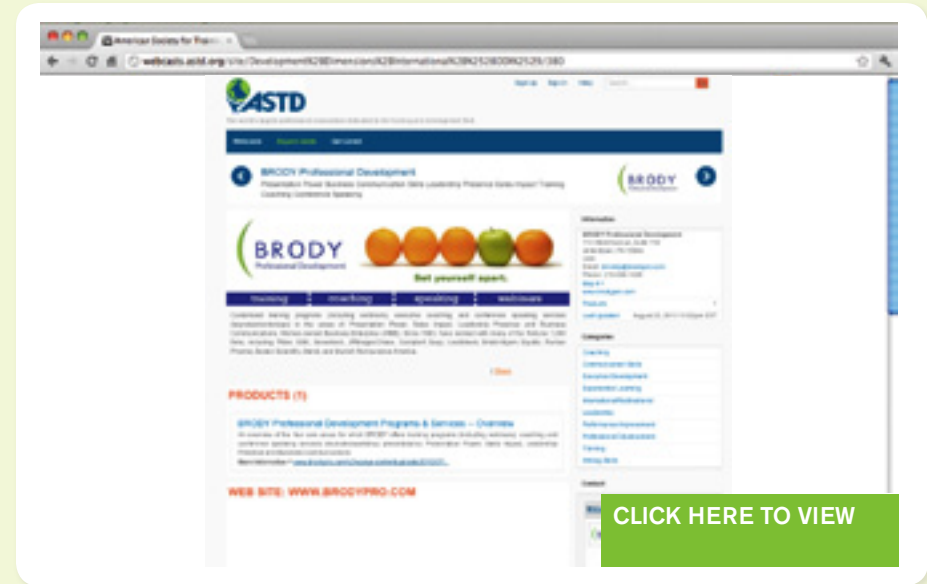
American Society for Train

webcasts.astd.org/site/Development%28Dimension%28International%29%2529/380

ASTD

BRODY Professional Development

Presentation Power Business Communication Skills Leadership Presence Sales Impact Training Coaching Conference Speaking

BRODY Professional Development

BRODY Professional Development

Set yourself apart.

training | coaching | speaking | webinars

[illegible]

PRODUCTS (1)

BRODY Professional Development Programs & Services – Overview

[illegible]

WEB SITE: WWW.BRODYPRO.COM

Information

Categories

Coaching

Communication Skills

CLICK HERE TO VIEW